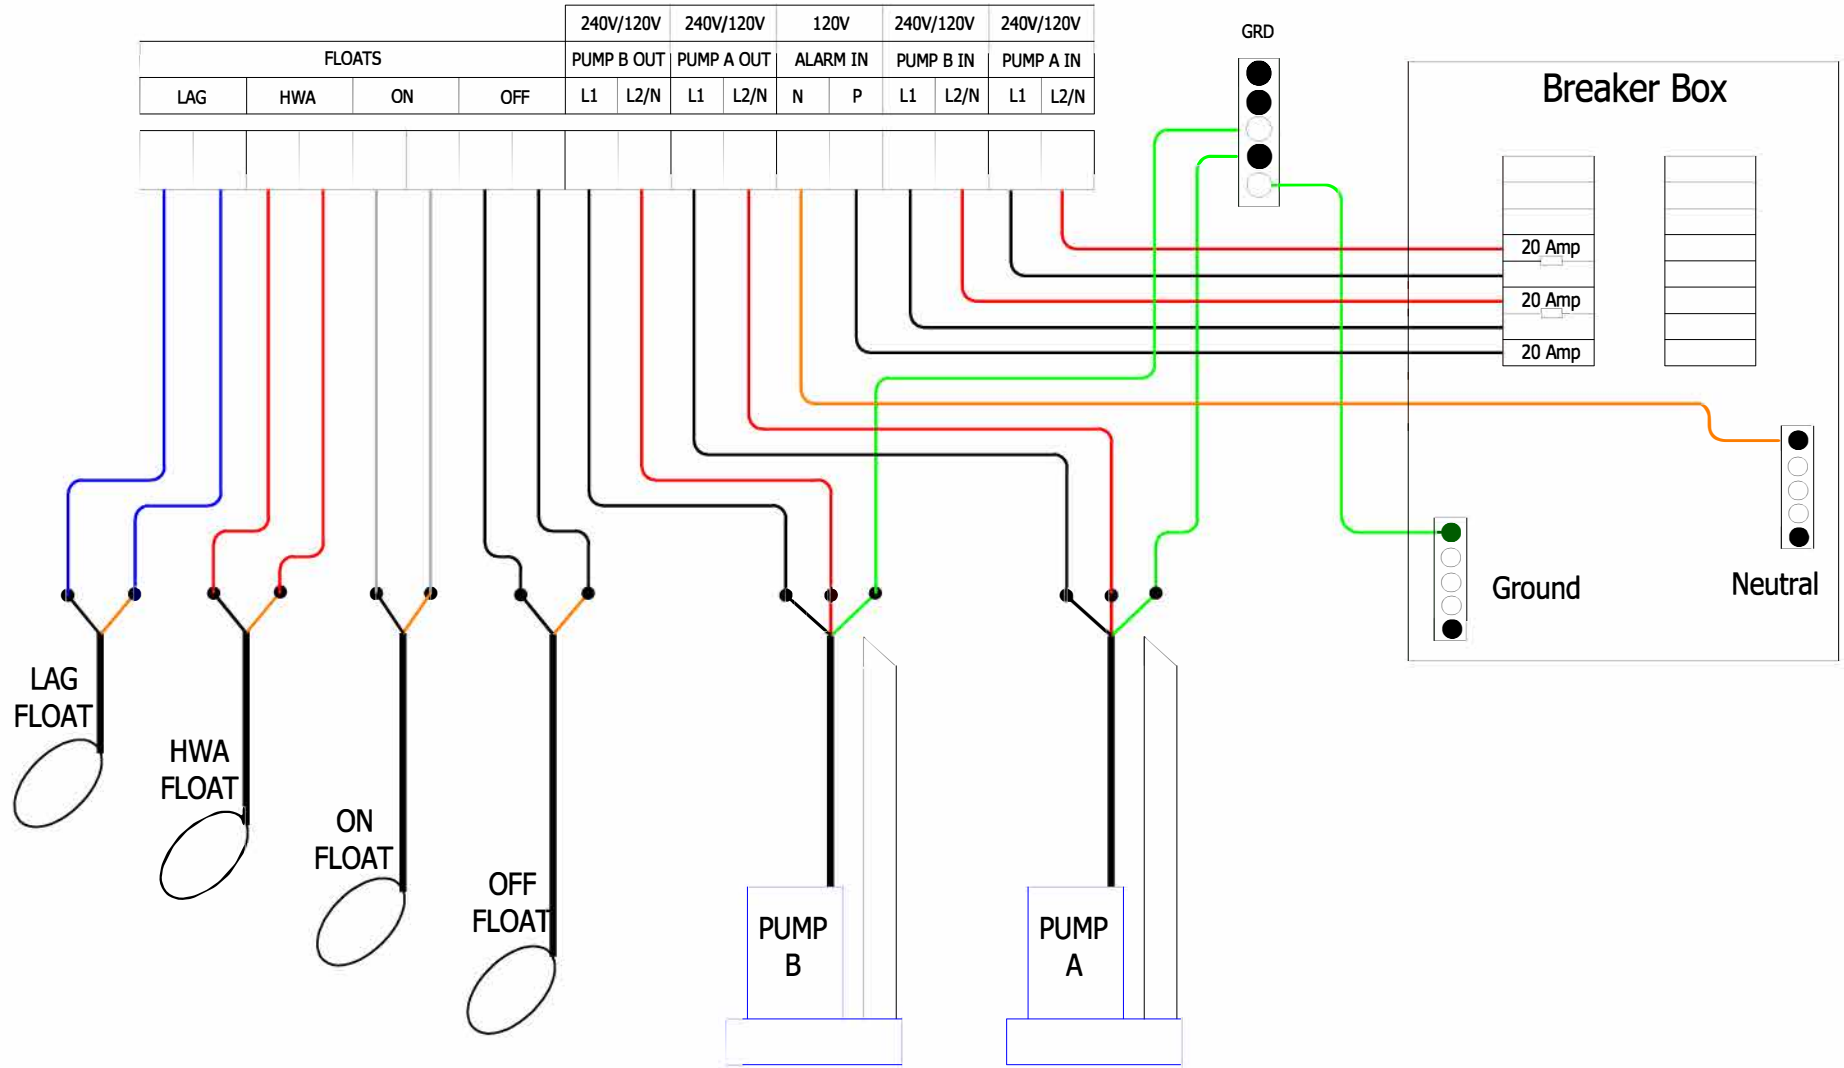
| FLOATS | | | | 240V/120V PUMP B OUT | | 240V/120V PUMP A OUT | | 120V ALARM IN | | 240V/120V PUMP B IN | | 240V/120V PUMP A IN | |
|---|---|---|---|---|---|---|---|---|---|---|---|---|---|
| LAG | HWA | ON | OFF | L1 | L2/N | L1 | L2/N | N | P | L1 | L2/N | L1 | L2/N |

GRD

Breaker Box

20 Amp

20 Amp

20 Amp

Ground

Neutral

LAG FLOAT

HWA FLOAT

ON FLOAT

OFF FLOAT

PUMP B

PUMP A